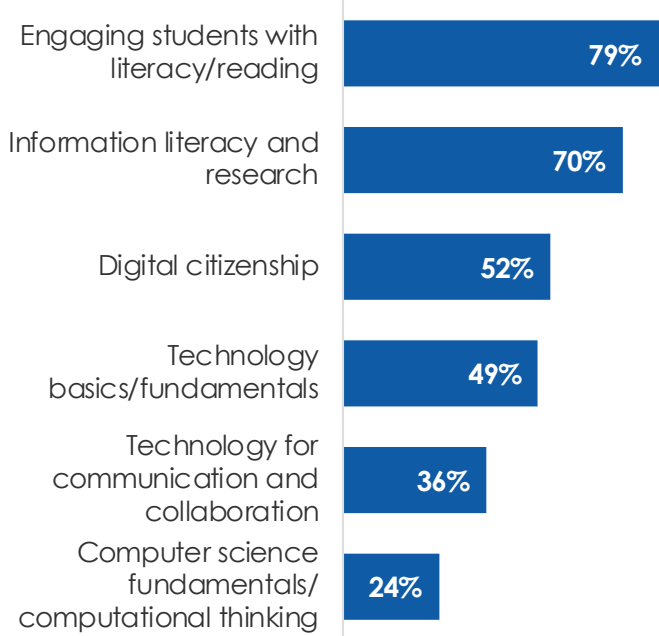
Engaging students with literacy/reading
79%

Information literacy and research
70%

Digital citizenship
52%

Technology basics/fundamentals
49%

Technology for communication and collaboration
36%

Computer science fundamentals/ computational thinking
24%